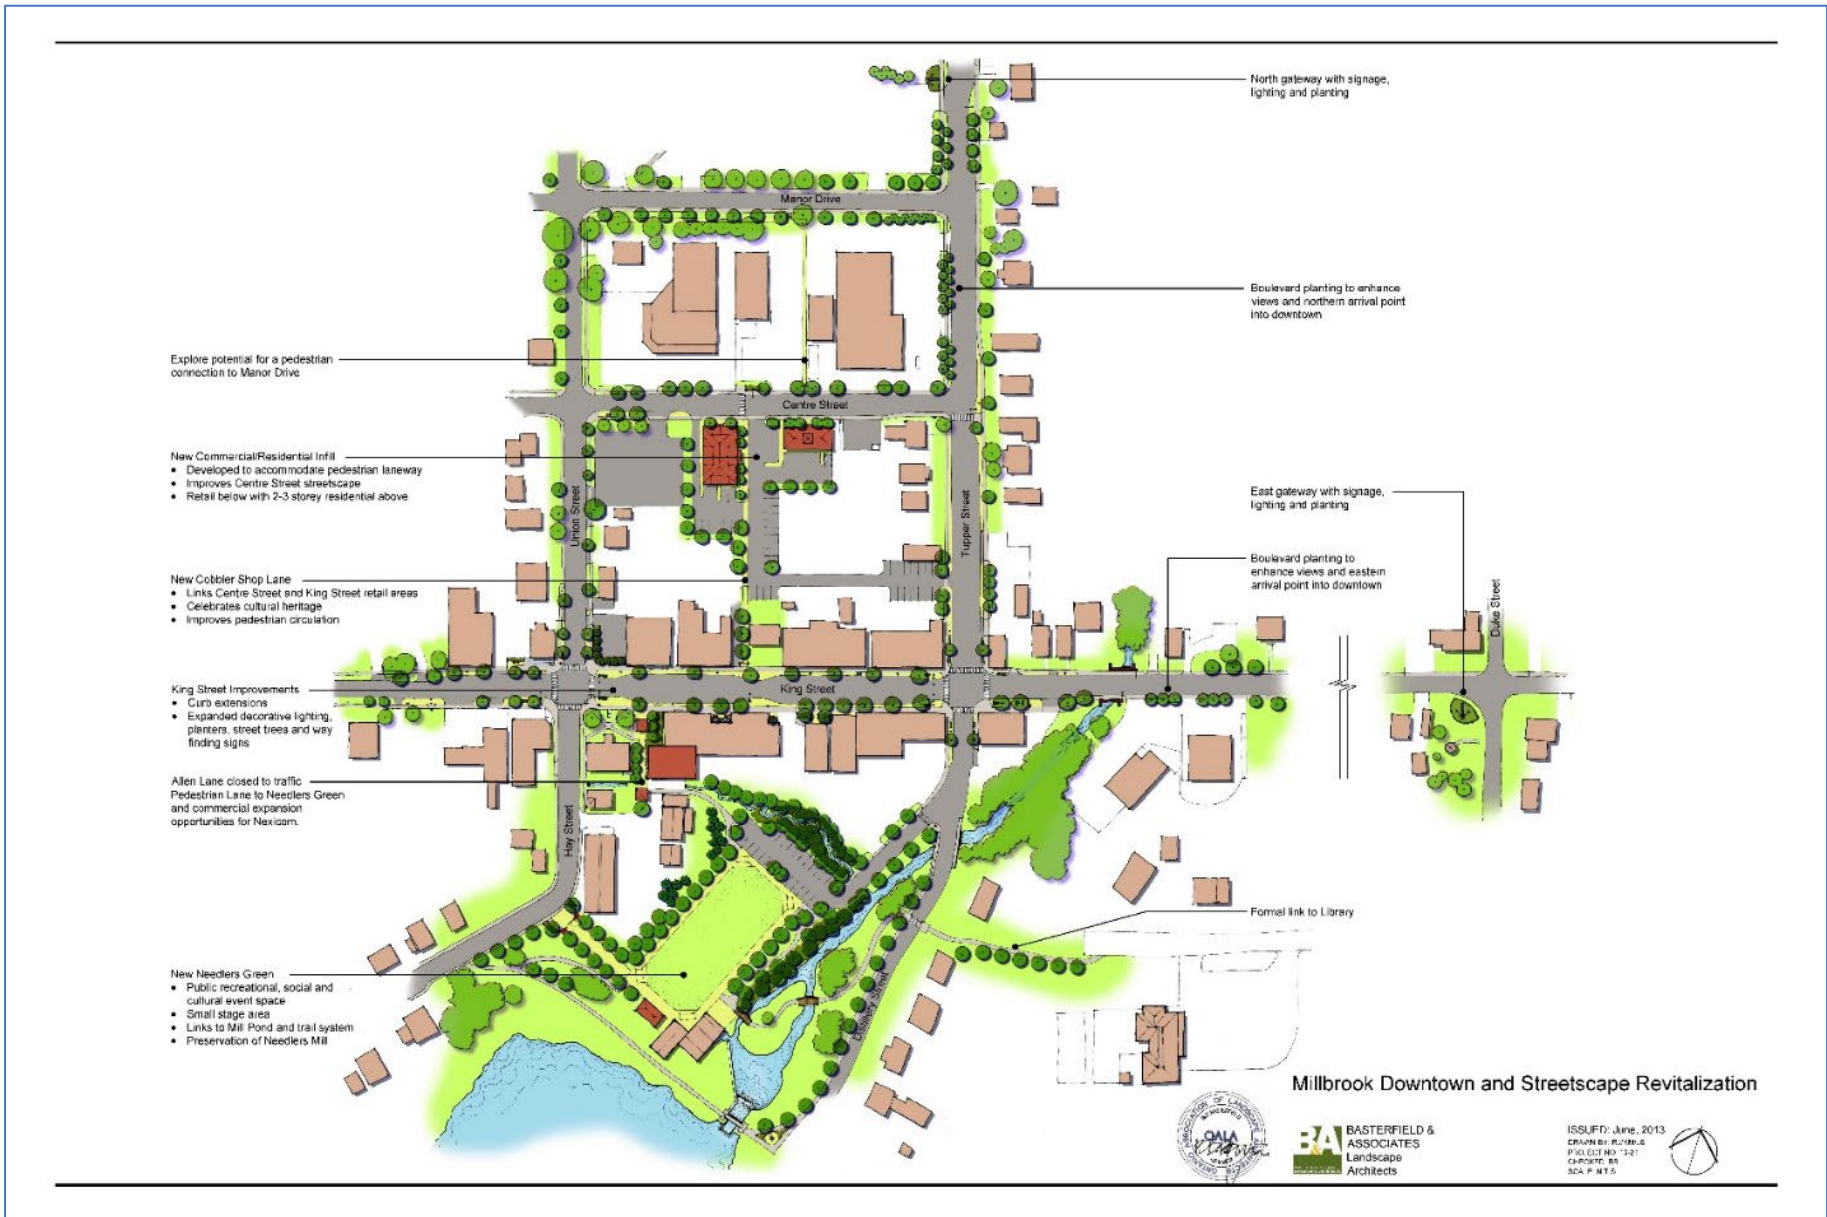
North gateway with signage, lighting and planting

Manor Drive

Boulevard planting to enhance views and northern arrival point into downtown

Explore potential for a pedestrian connection to Manor Drive

Centre Street

New Commercial/Residential Infill
• Developed to accommodate pedestrian laneway
• Improves Centre Street streetscape
• Retail below with 2-3 storey residential above

Union Street

Tupper Street

East gateway with signage, lighting and planting

Boulevard planting to enhance views and eastern arrival point into downtown

Duke Street

New Cobbler Shop Lane
• Links Centre Street and King Street retail areas
• Celebrates cultural heritage
• Improves pedestrian circulation

King Street Improvements
• Curb extensions
• Expanded decorative lighting, planters, street trees and way finding signs

King Street

Allen Lane closed to traffic
Pedestrian Lane to Needlers Green and commercial expansion opportunities for Nexicom.

Hay Street

Formal link to Library

New Needlers Green
• Public recreational, social and cultural event space
• Small stage area
• Links to Mill Pond and trail system
• Preservation of Needlers Mill

Distillery Street

Millbrook Downtown and Streetscape Revitalization

OALA

BASTERFIELD & ASSOCIATES Landscape Architects

ISSUED: June, 2013
DRAWN BY: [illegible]
PROJECT NO: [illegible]
CHECKED: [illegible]
SCALE: N.T.S